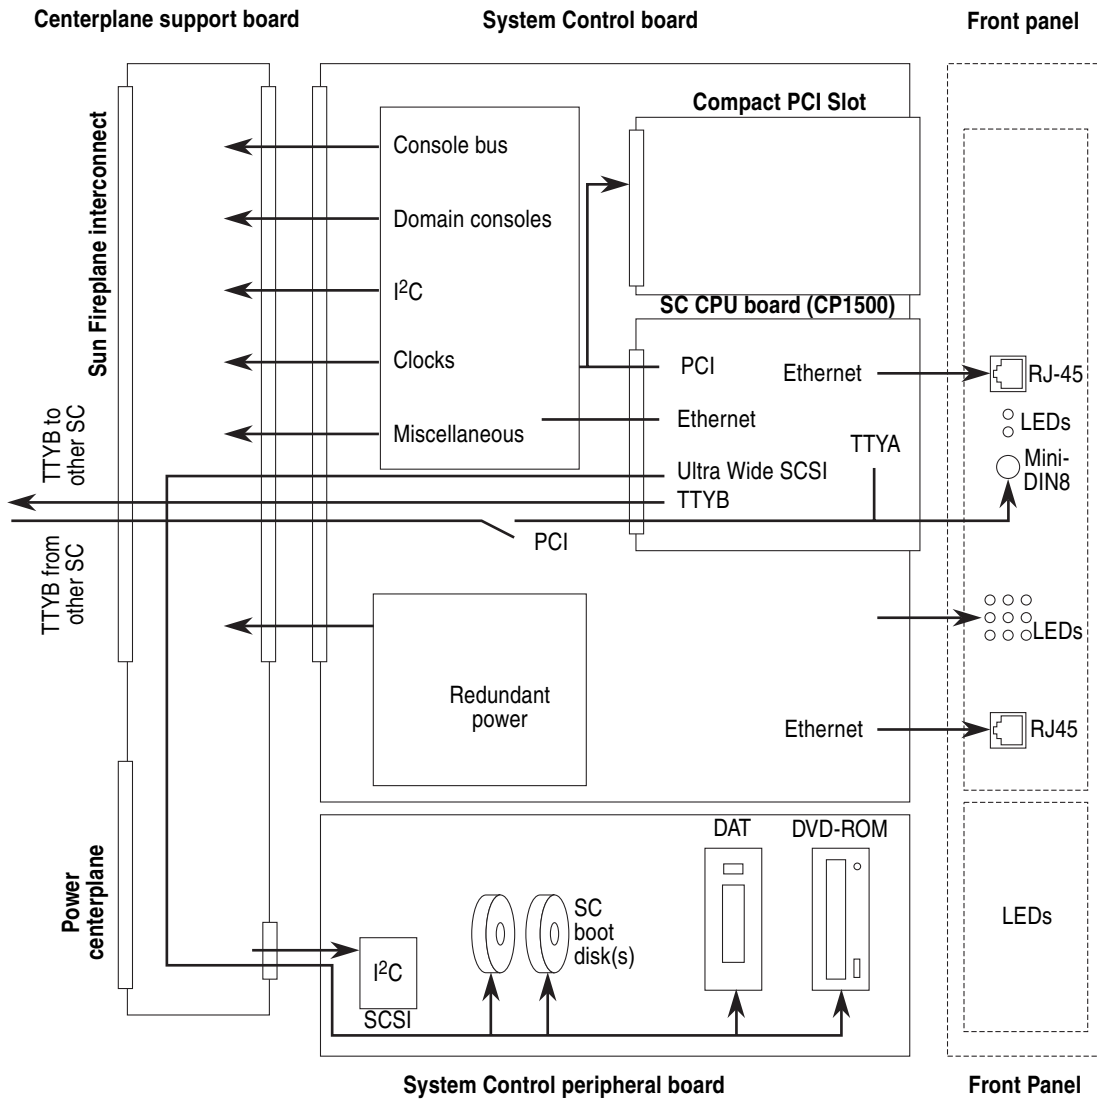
Centerplane support board

System Control board

Front panel

Sun Fireplane interconnect

Compact PCI Slot

Console bus

Domain consoles

I$^2$C

Clocks

Miscellaneous

SC CPU board (CP1500)

PCI

Ethernet

RJ-45

Ethernet

LEDs

TTYA

Mini-DIN8

TTYB to other SC

Ultra Wide SCSI

TTYB

PCI

TTYB from other SC

LEDs

Redundant power

Ethernet

RJ45

Power centerplane

DAT

DVD-ROM

SC boot disk(s)

I$^2$C

SCSI

LEDs

System Control peripheral board

Front Panel